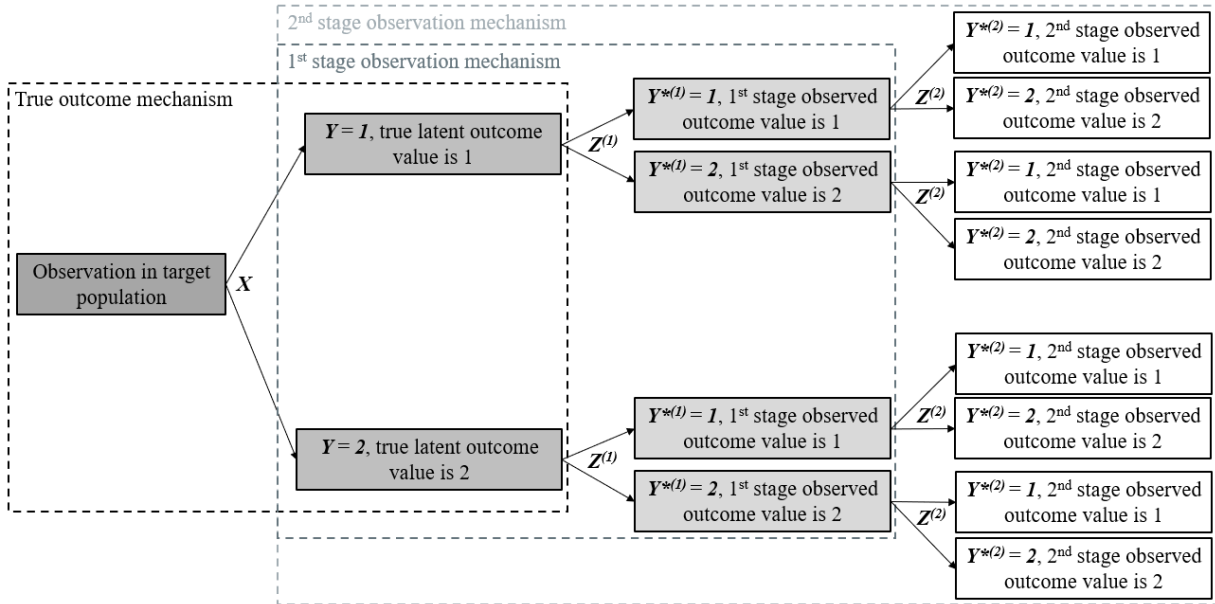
2$^{nd}$ stage observation mechanism

1$^{st}$ stage observation mechanism

True outcome mechanism

Observation in target population

$X$

$Y = 1$, true latent outcome value is 1

$Z^{(1)}$

$Y^{*(1)} = 1$, 1$^{st}$ stage observed outcome value is 1

$Z^{(2)}$

$Y^{*(2)} = 1$, 2$^{nd}$ stage observed outcome value is 1

$Y^{*(2)} = 2$, 2$^{nd}$ stage observed outcome value is 2

$Y^{*(1)} = 2$, 1$^{st}$ stage observed outcome value is 2

$Z^{(2)}$

$Y^{*(2)} = 1$, 2$^{nd}$ stage observed outcome value is 1

$Y^{*(2)} = 2$, 2$^{nd}$ stage observed outcome value is 2

$Y = 2$, true latent outcome value is 2

$Z^{(1)}$

$Y^{*(1)} = 1$, 1$^{st}$ stage observed outcome value is 1

$Z^{(2)}$

$Y^{*(2)} = 1$, 2$^{nd}$ stage observed outcome value is 1

$Y^{*(2)} = 2$, 2$^{nd}$ stage observed outcome value is 2

$Y^{*(1)} = 2$, 1$^{st}$ stage observed outcome value is 2

$Z^{(2)}$

$Y^{*(2)} = 1$, 2$^{nd}$ stage observed outcome value is 1

$Y^{*(2)} = 2$, 2$^{nd}$ stage observed outcome value is 2